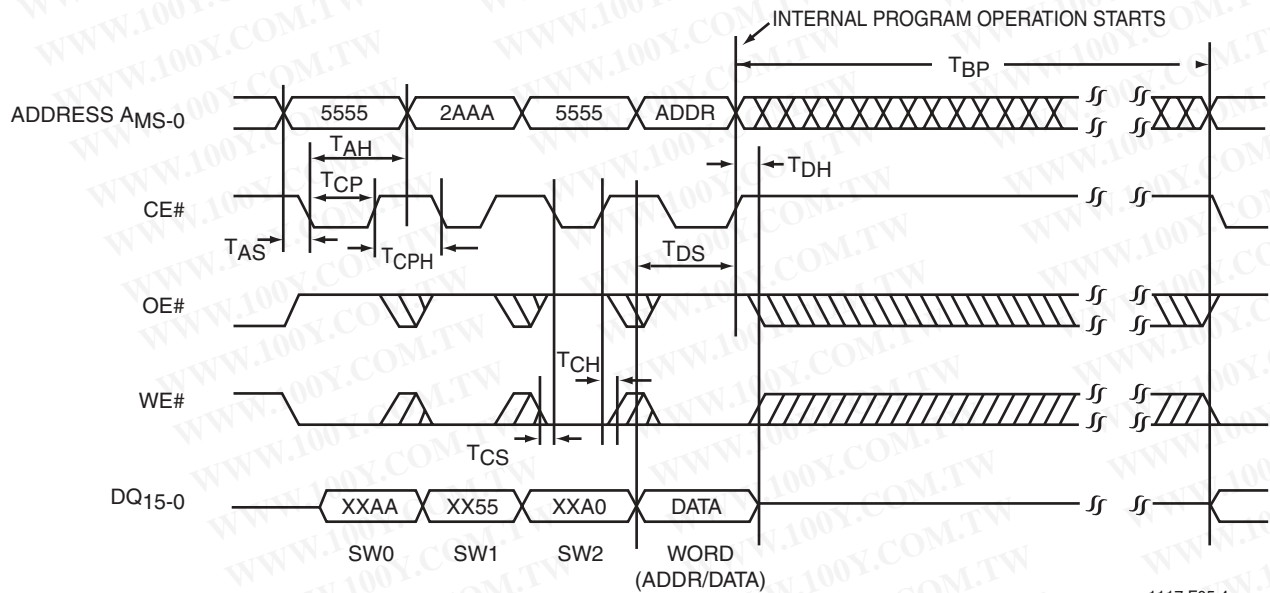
INTERNAL PROGRAM OPERATION STARTS

$T_{BP}$

ADDRESS $A_{MS-0}$

5555

2AAA

5555

ADDR

$T_{AH}$

$T_{DH}$

$T_{CP}$

CE#

$T_{AS}$

$T_{CPH}$

$T_{DS}$

OE#

$T_{CH}$

WE#

$T_{CS}$

$DQ_{15-0}$

XXAA

XX55

XXA0

DATA

SW0

SW1

SW2

WORD (ADDR/DATA)

WWW.100Y.COM.TW